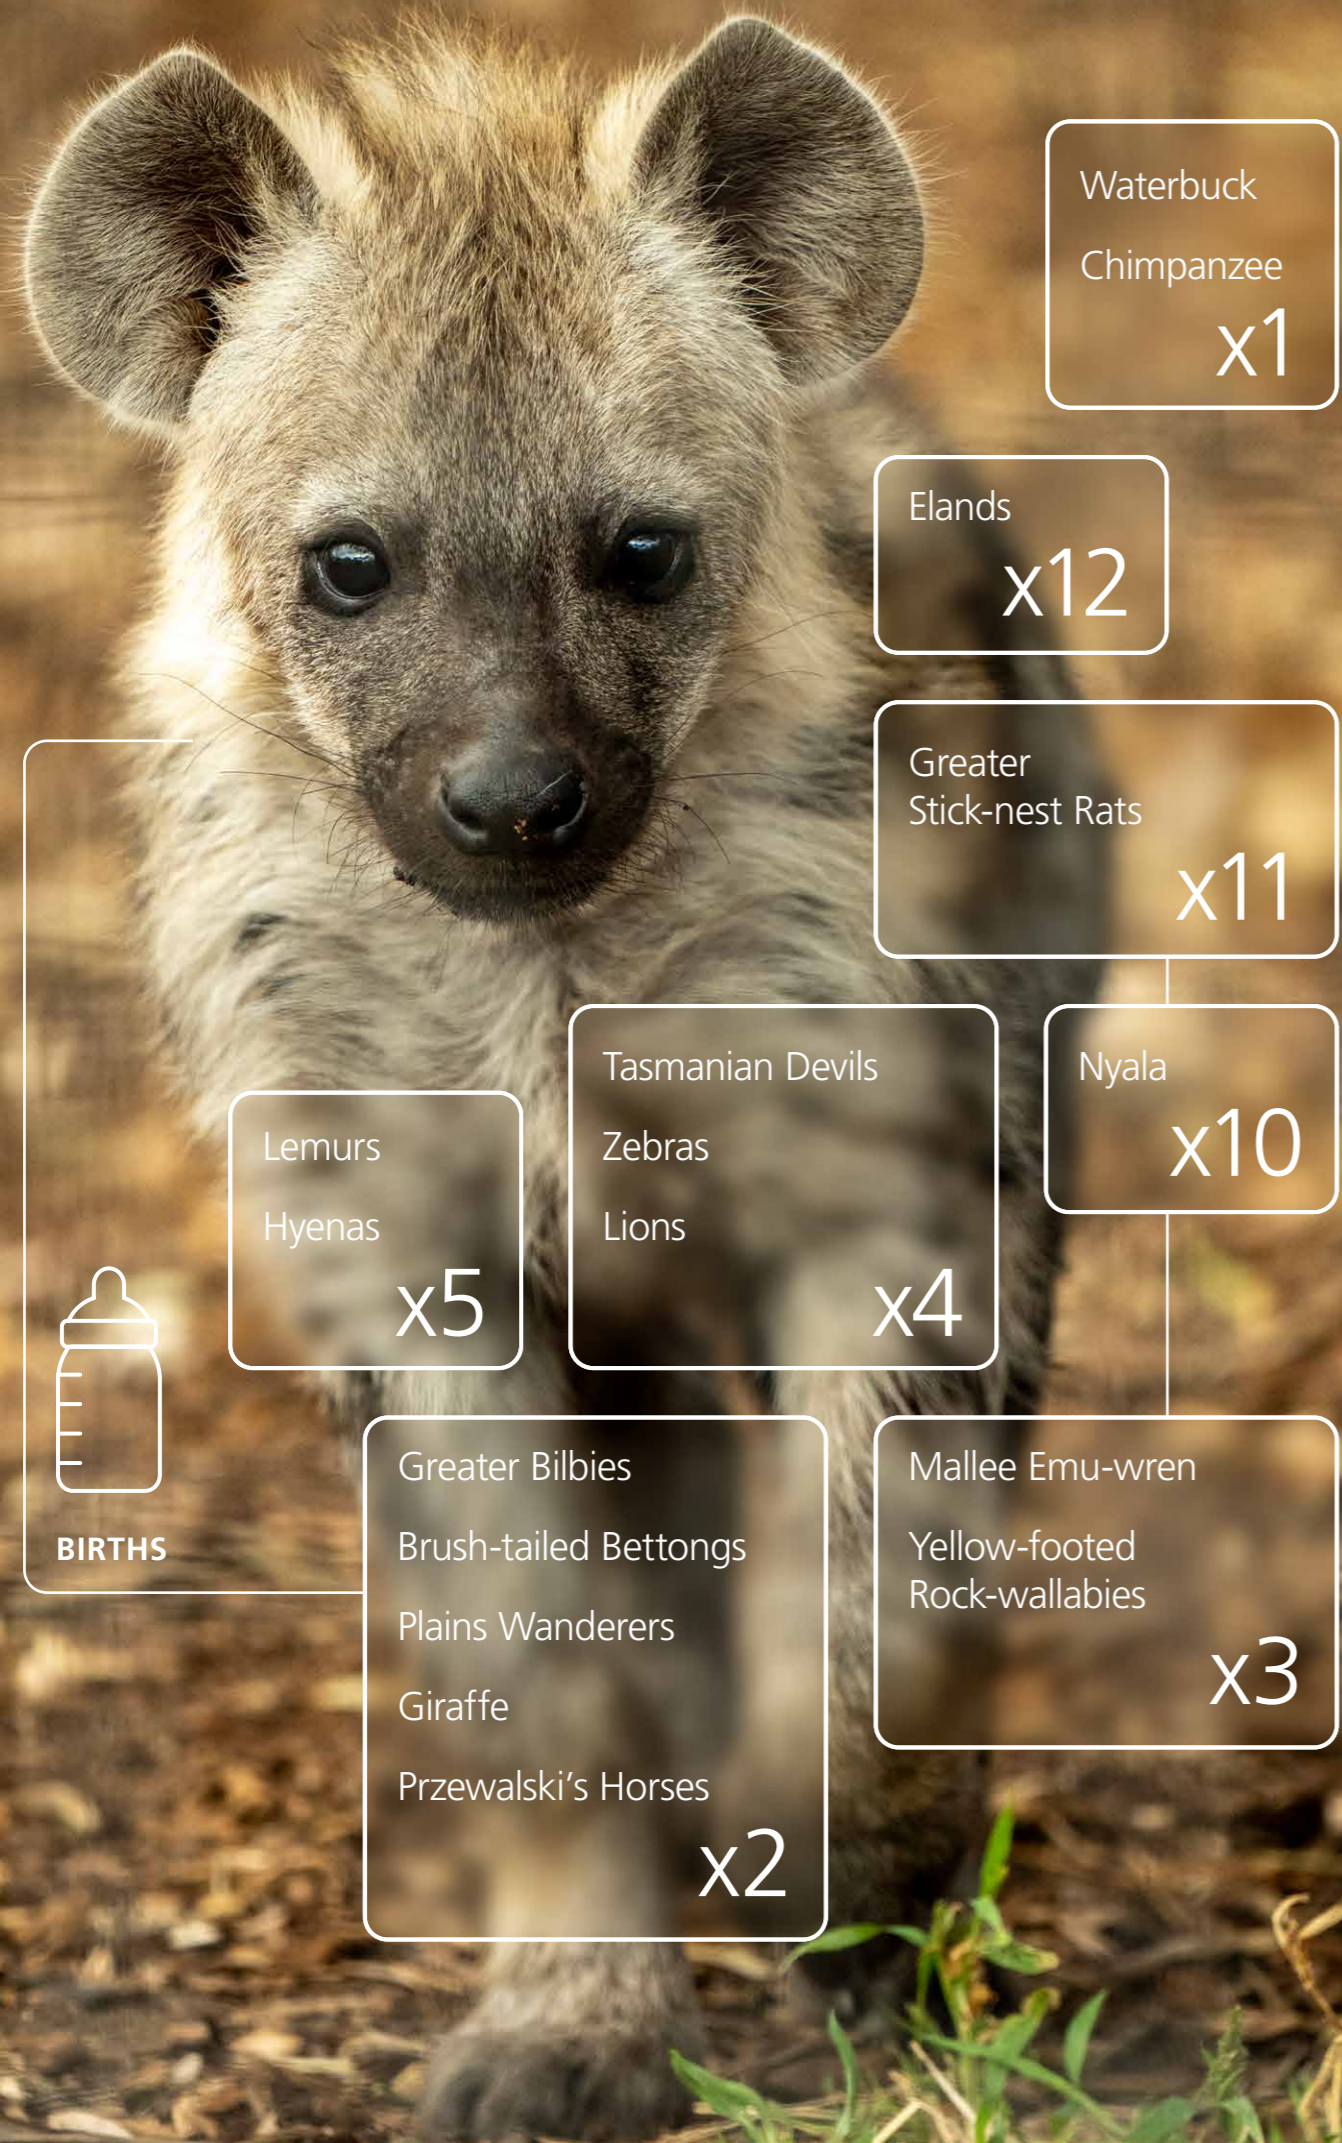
Waterbuck

Chimpanzee

x1

Elands

x12

Greater Stick-nest Rats

x11

Nyala

x10

Lemurs

Hyenas

x5

Tasmanian Devils

Zebras

Lions

x4

BIRTHS

Greater Bilbies

Brush-tailed Bettongs

Plains Wanderers

Giraffe

Przewalski's Horses

x2

Mallee Emu-wren

Yellow-footed Rock-wallabies

x3